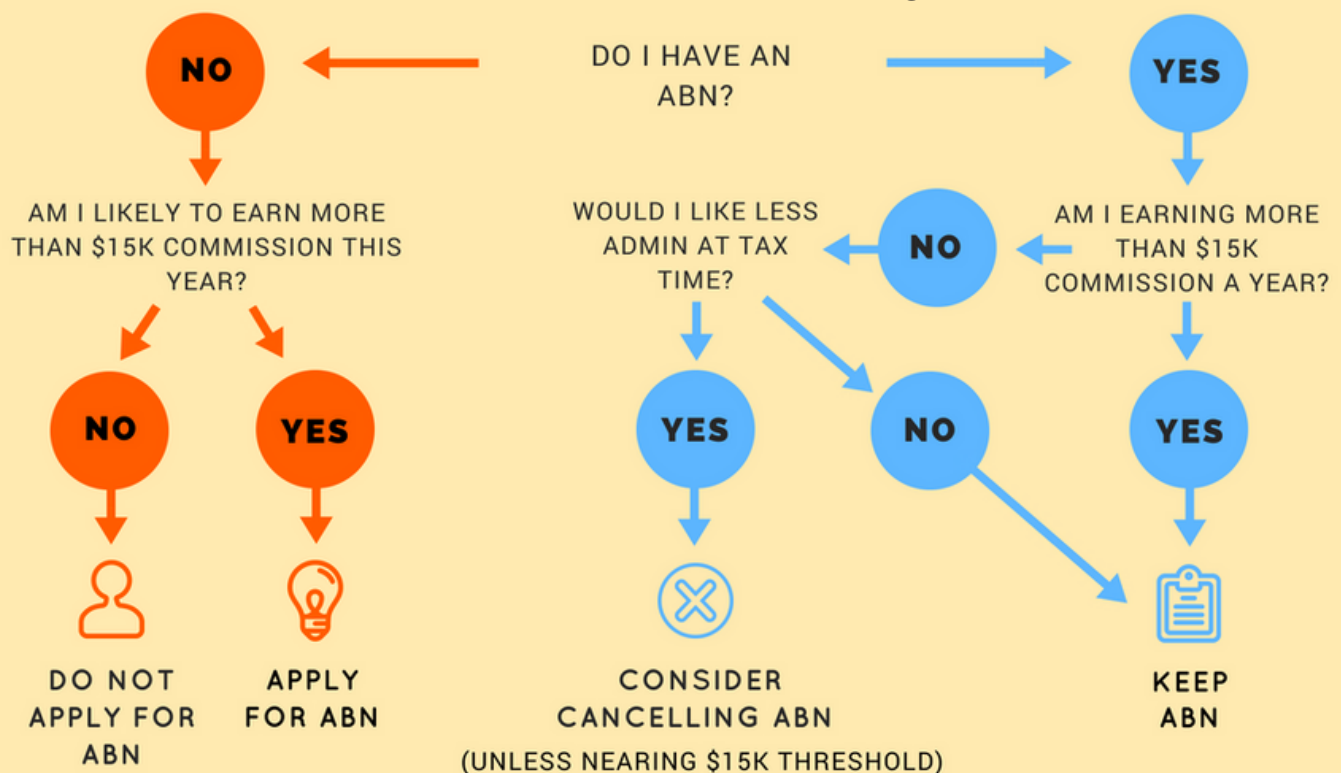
NO

DO I HAVE AN ABN?

YES

AM I LIKELY TO EARN MORE THAN \$15K COMMISSION THIS YEAR?

WOULD I LIKE LESS ADMIN AT TAX TIME?

NO

AM I EARNING MORE THAN \$15K COMMISSION A YEAR?

NO

YES

YES

NO

YES

DO NOT APPLY FOR ABN

APPLY FOR ABN

CONSIDER CANCELLING ABN

(UNLESS NEARING \$15K THRESHOLD)

KEEP ABN